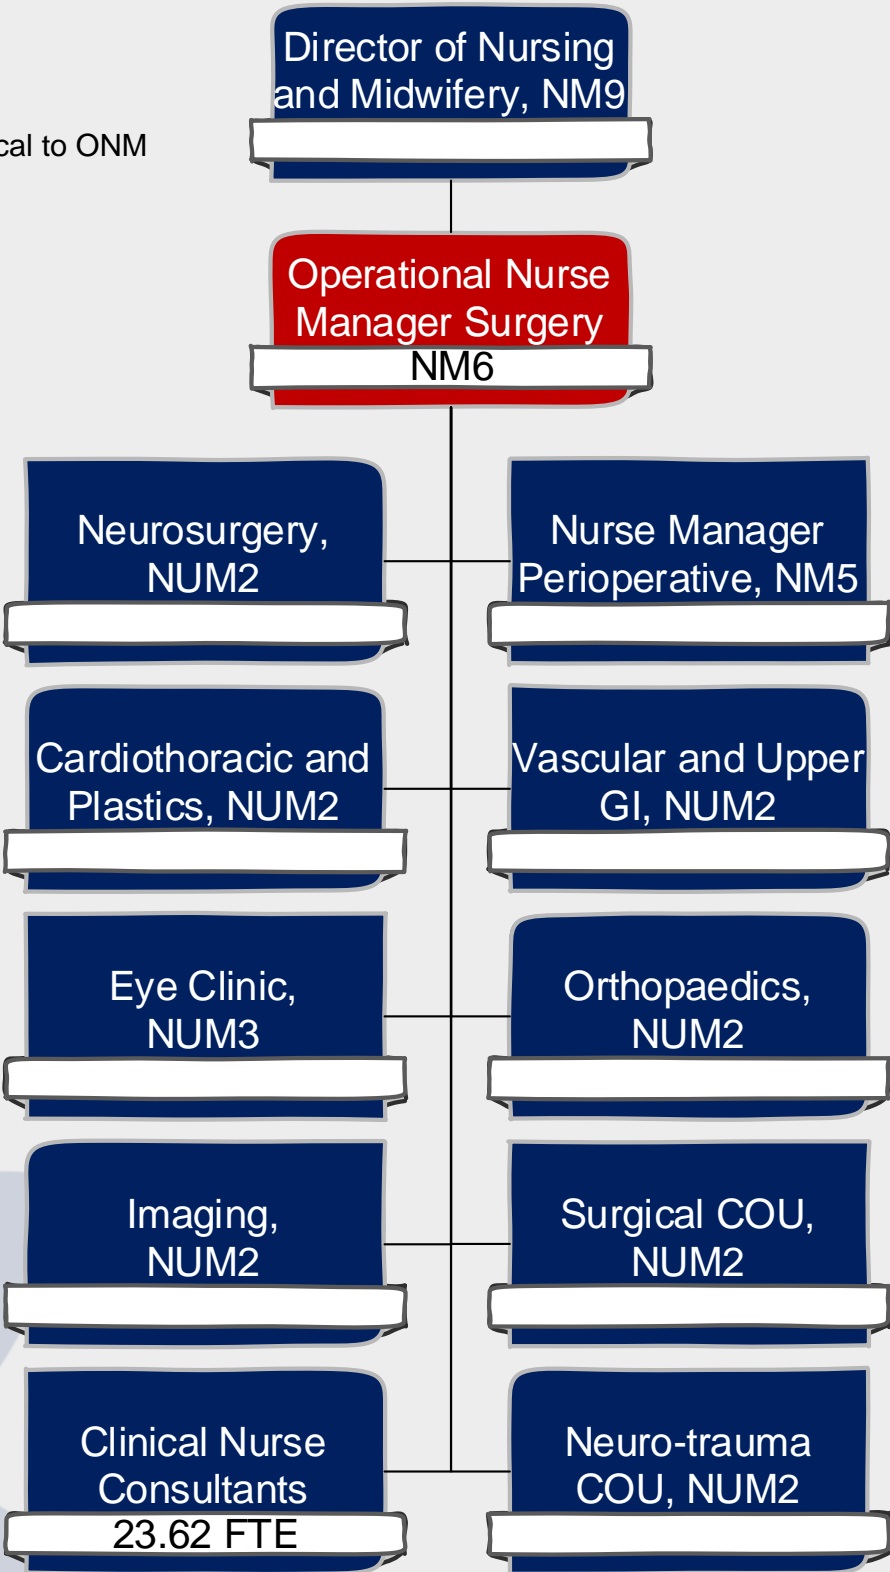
cal to ONM

Director of Nursing and Midwifery, NM9

Operational Nurse Manager Surgery
NM6

Neurosurgery, NUM2

Nurse Manager Perioperative, NM5

Cardiothoracic and Plastics, NUM2

Vascular and Upper GI, NUM2

Eye Clinic, NUM3

Orthopaedics, NUM2

Imaging, NUM2

Surgical COU, NUM2

Clinical Nurse Consultants
23.62 FTE

Neuro-trauma COU, NUM2